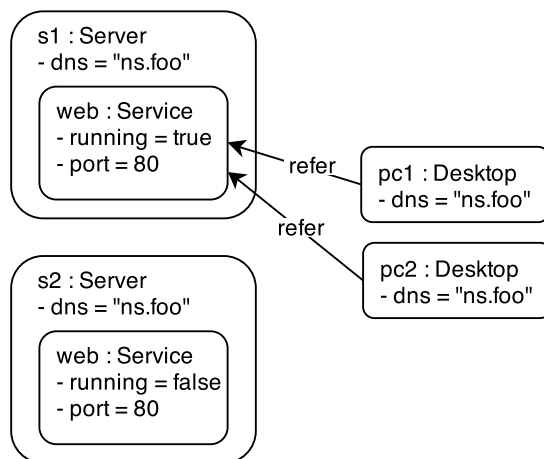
s1 : Server
- dns = "ns.foo"

web : Service
- running = true
- port = 80

refer

pc1 : Desktop
- dns = "ns.foo"

refer

pc2 : Desktop
- dns = "ns.foo"

s2 : Server
- dns = "ns.foo"

web : Service
- running = false
- port = 80